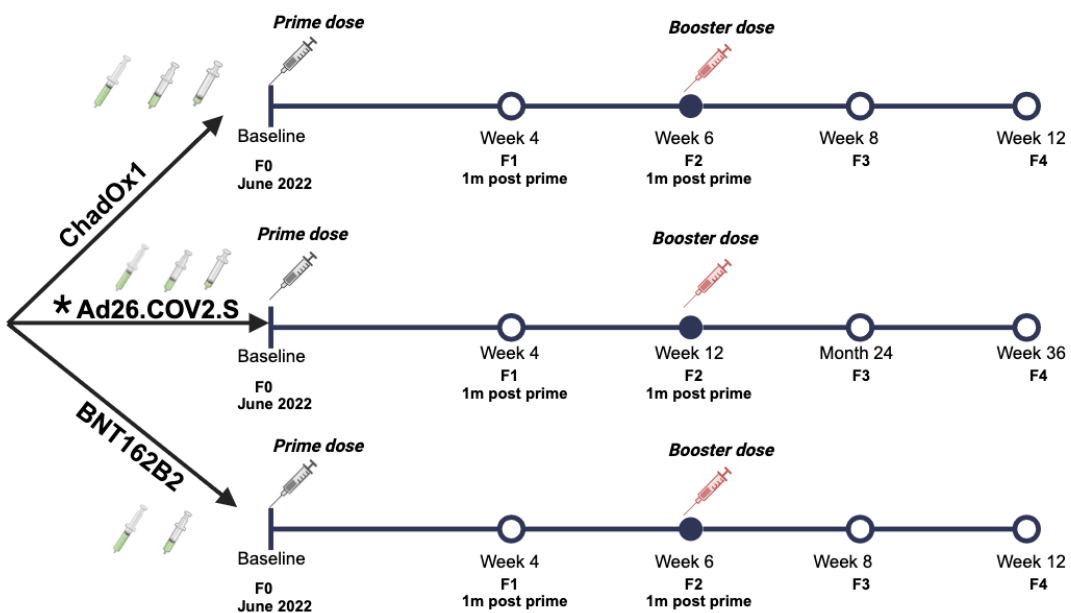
ChadOx1

Prime dose

Booster dose

Baseline
F0
June 2022

Week 4
F1
1m post prime

Week 6
F2
1m post prime

Week 8
F3

Week 12
F4

* Ad26.COV2.S

Prime dose

Booster dose

Baseline
F0
June 2022

Week 4
F1
1m post prime

Week 12
F2
1m post prime

Month 24
F3

Week 36
F4

BNT162B2

Prime dose

Booster dose

Baseline
F0
June 2022

Week 4
F1
1m post prime

Week 6
F2
1m post prime

Week 8
F3

Week 12
F4